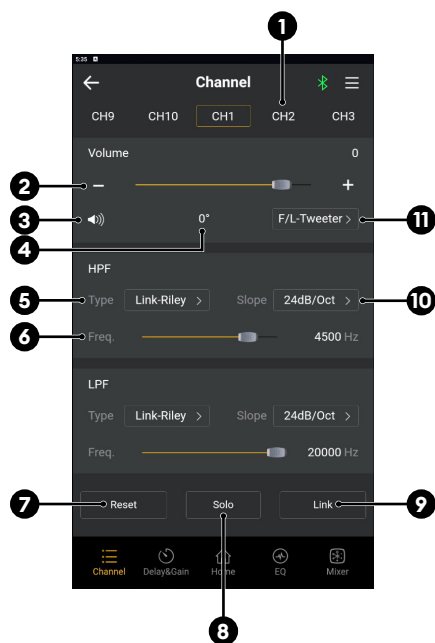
5:35

←

Channel

CH9 CH10 CH1 CH2 CH3

1

Volume 0

2

− +

3

0°

4

F/L-Tweeter >

11

HPF

5

Type Link-Riley >

Slope 24dB/Oct >

10

6

Freq. 4500 Hz

LPF

Type Link-Riley >

Slope 24dB/Oct >

Freq. 20000 Hz

7

Reset

Solo

Link

9

8

Channel Delay&Gain Home EQ Mixer